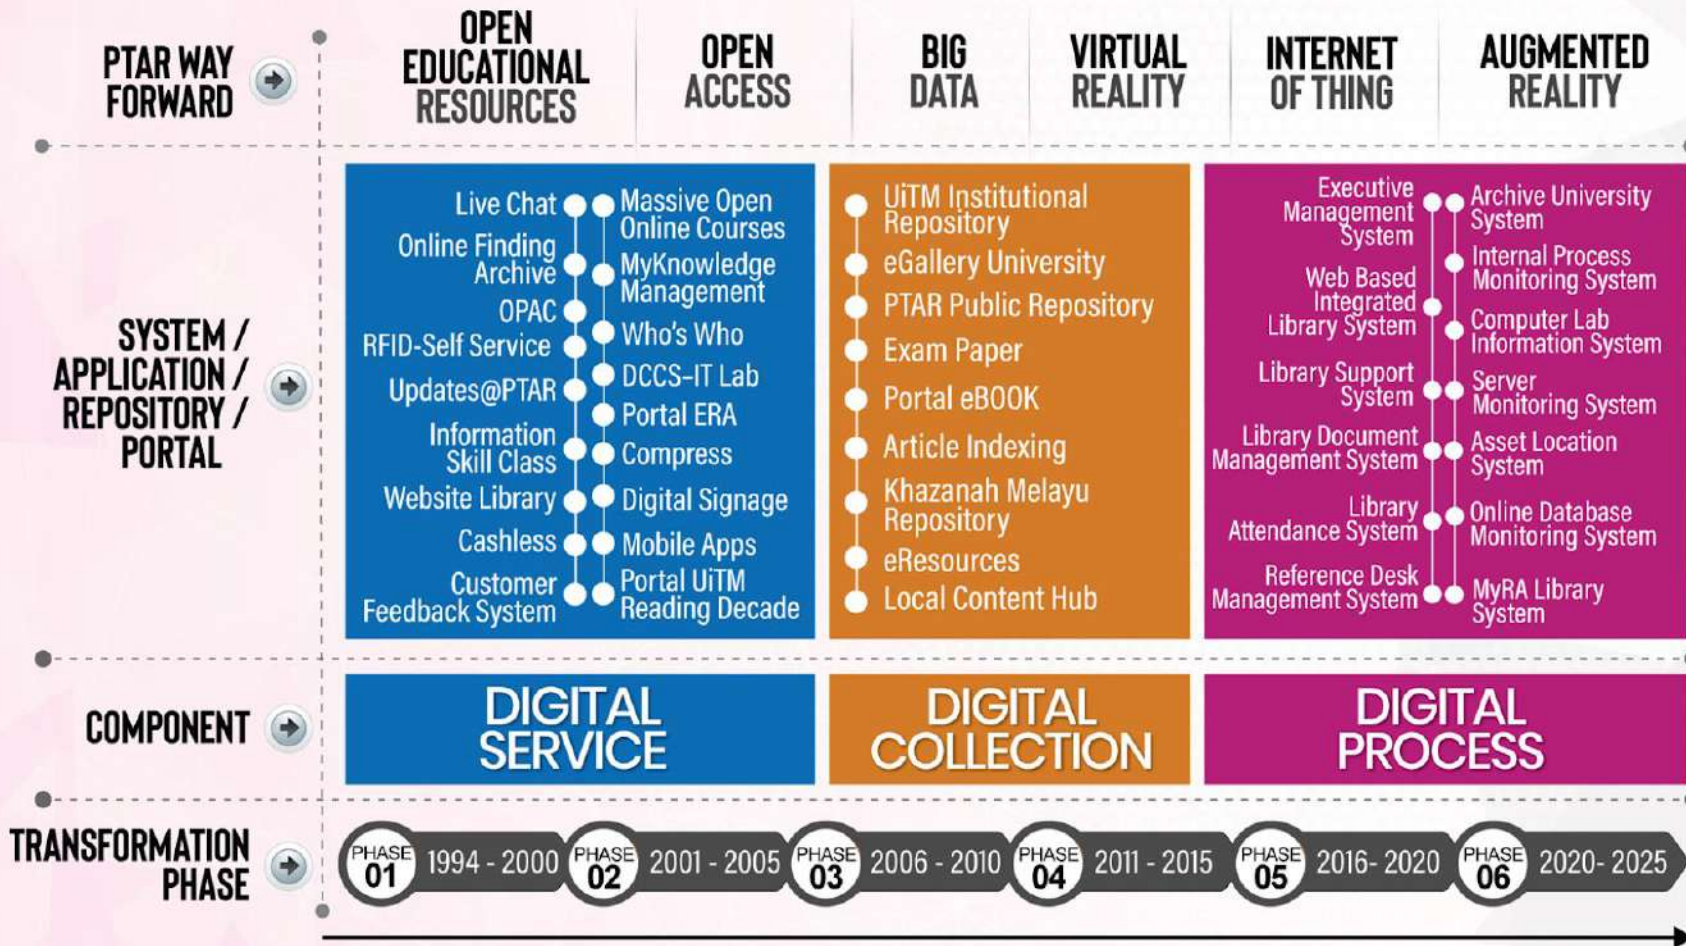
PTAR WAY FORWARD

OPEN EDUCATIONAL RESOURCES

OPEN ACCESS

BIG DATA

VIRTUAL REALITY

INTERNET OF THING

AUGMENTED REALITY

SYSTEM / APPLICATION / REPOSITORY / PORTAL

Live Chat
Online Finding Archive
OPAC
RFID-Self Service
Updates@PTAR
Information Skill Class
Website Library
Cashless
Customer Feedback System

Massive Open Online Courses
MyKnowledge Management
Who's Who
DCCS-IT Lab
Portal ERA
Compress
Digital Signage
Mobile Apps
Portal UiTM Reading Decade

UiTM Institutional Repository
eGallery University
PTAR Public Repository
Exam Paper
Portal eBOOK
Article Indexing
Khazanah Melayu Repository
eResources
Local Content Hub

Executive Management System
Web Based Integrated Library System
Library Support System
Library Document Management System
Library Attendance System
Reference Desk Management System

Archive University System
Internal Process Monitoring System
Computer Lab Information System
Server Monitoring System
Asset Location System
Online Database Monitoring System
MyRA Library System

COMPONENT

DIGITAL SERVICE

DIGITAL COLLECTION

DIGITAL PROCESS

TRANSFORMATION PHASE

PHASE 01 1994 - 2000
PHASE 02 2001 - 2005
PHASE 03 2006 - 2010
PHASE 04 2011 - 2015
PHASE 05 2016- 2020
PHASE 06 2020- 2025